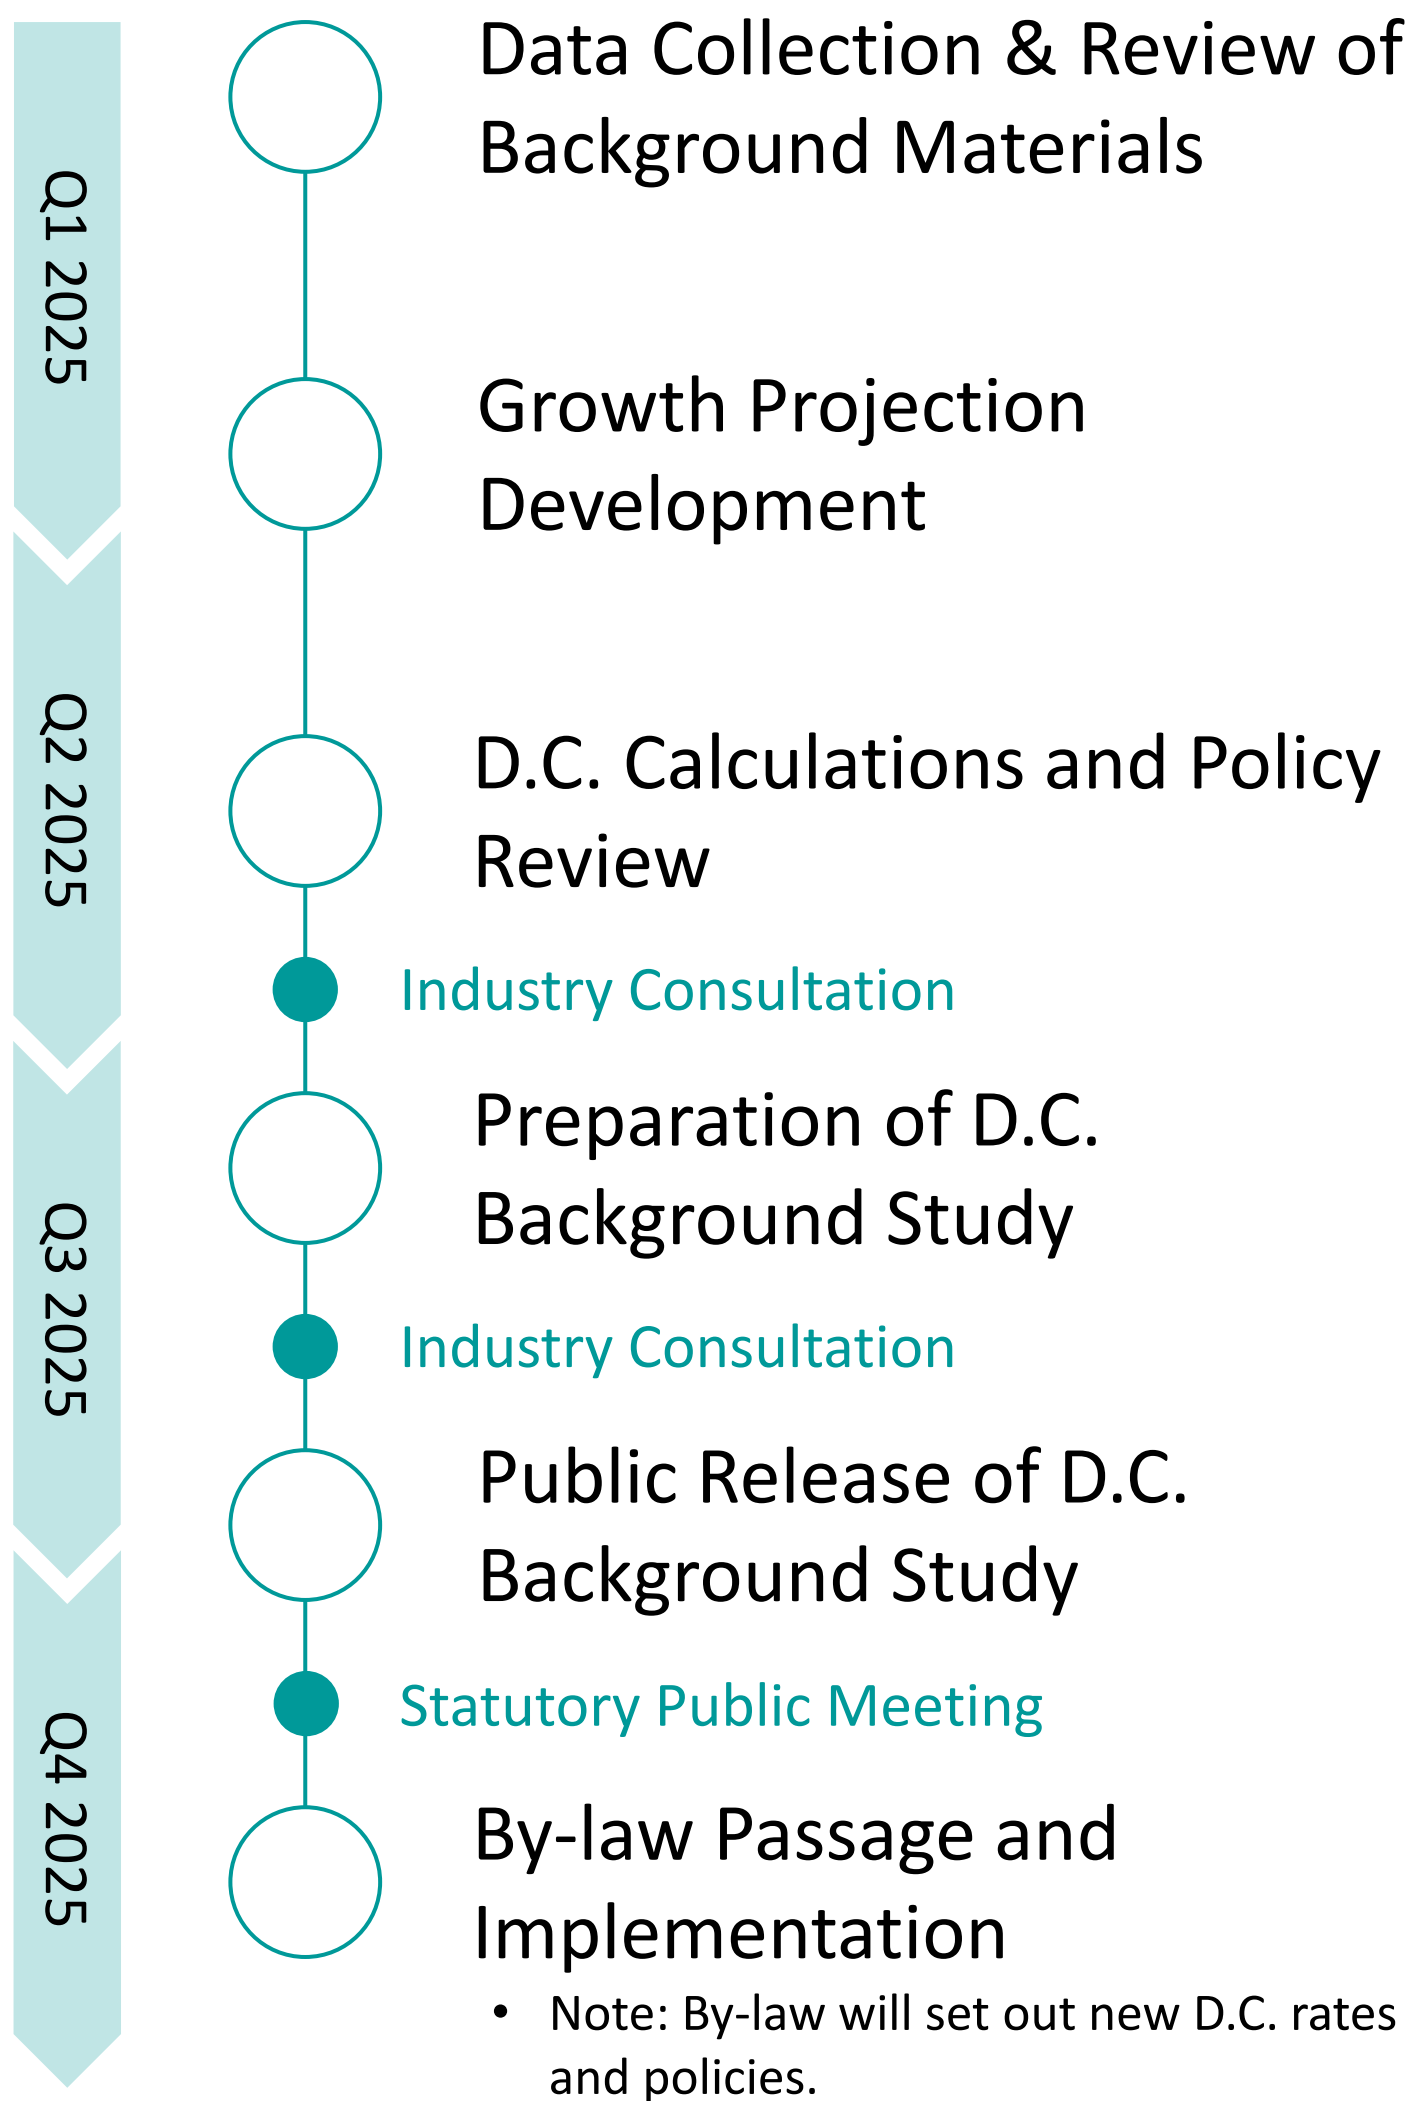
Q1 2025

Data Collection & Review of Background Materials

Growth Projection Development

Q2 2025

D.C. Calculations and Policy Review

Industry Consultation

Q3 2025

Preparation of D.C. Background Study

Industry Consultation

Public Release of D.C. Background Study

Q4 2025

Statutory Public Meeting

By-law Passage and Implementation

• Note: By-law will set out new D.C. rates and policies.